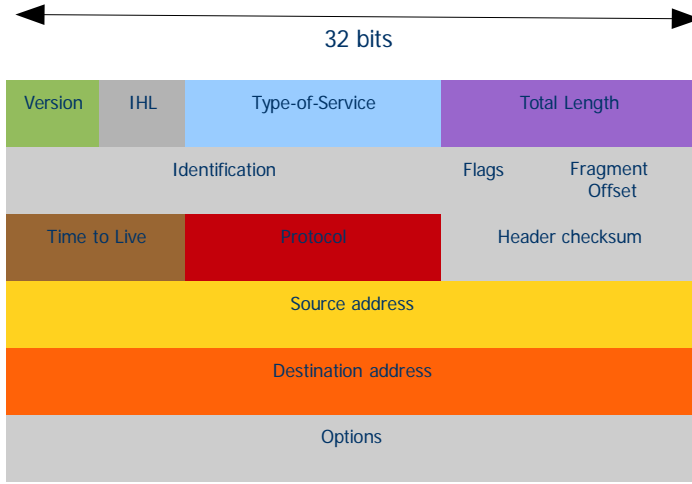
32 bits

| Version | IHL | Type-of-Service | Total Length | |
|---|---|---|---|---|
| Identification | | | Flags | Fragment Offset |
| Time to Live | | Protocol | Header checksum | |
| Source address | | | | |
| Destination address | | | | |
| Options | | | | |